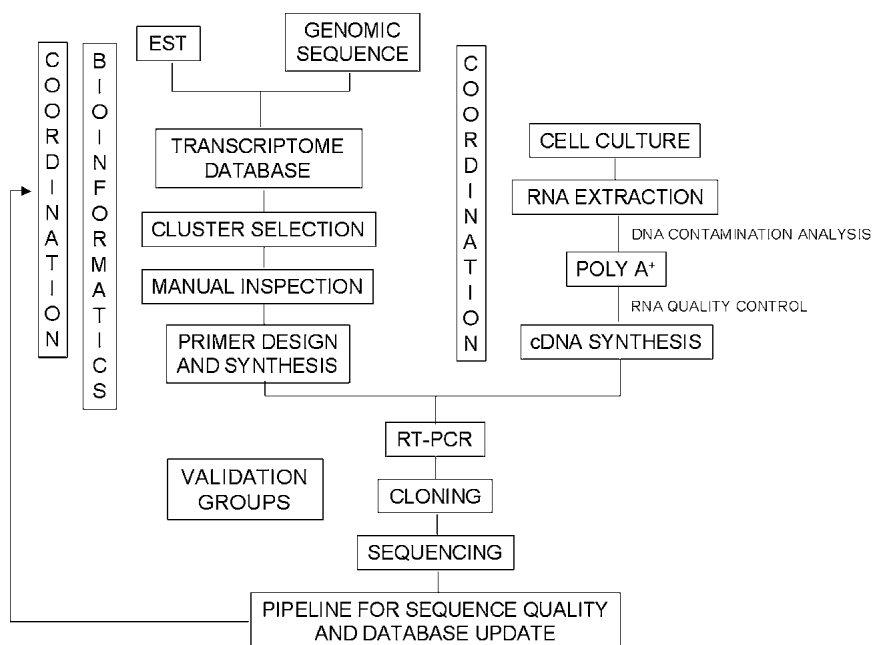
COORDINATION

BIOINFORMATICS

EST

GENOMIC SEQUENCE

TRANSCRIPTOME DATABASE

CLUSTER SELECTION

MANUAL INSPECTION

PRIMER DESIGN AND SYNTHESIS

COORDINATION

CELL CULTURE

RNA EXTRACTION

DNA CONTAMINATION ANALYSIS

POLY A$^+$

RNA QUALITY CONTROL

cDNA SYNTHESIS

RT-PCR

VALIDATION GROUPS

CLONING

SEQUENCING

PIPELINE FOR SEQUENCE QUALITY AND DATABASE UPDATE